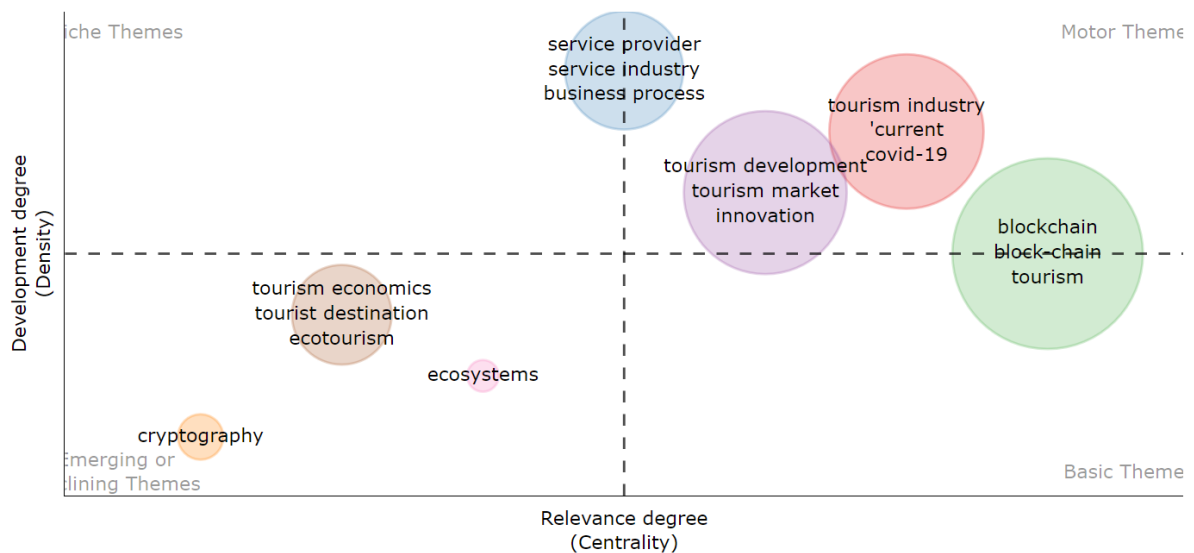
iche Themes

Motor Theme

service provider
service industry
business process

tourism industry
'current
covid-19

tourism development
tourism market
innovation

blockchain
block-chain
tourism

Development degree
(Density)

tourism economics
tourist destination
ecotourism

ecosystems

cryptography

Emerging or
clining Themes

Basic Theme

Relevance degree
(Centrality)